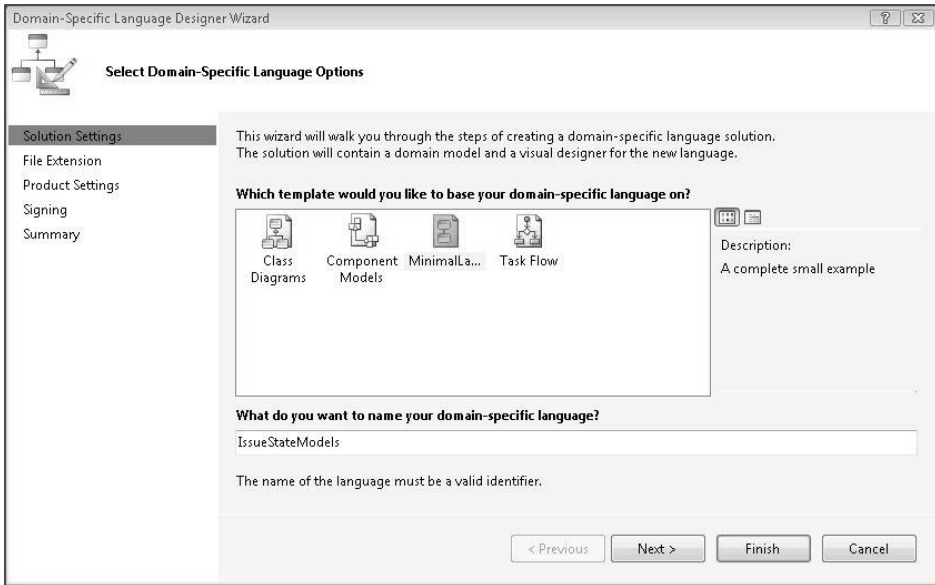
Domain-Specific Language Designer Wizard

Select Domain-Specific Language Options

Solution Settings
File Extension
Product Settings
Signing
Summary

This wizard will walk you through the steps of creating a domain-specific language solution. The solution will contain a domain model and a visual designer for the new language.

Which template would you like to base your domain-specific language on?

Class Diagrams
Component Models
MinimalLa...
Task Flow

Description:
A complete small example

What do you want to name your domain-specific language?

IssueStateModels

The name of the language must be a valid identifier.

< Previous
Next >
Finish
Cancel